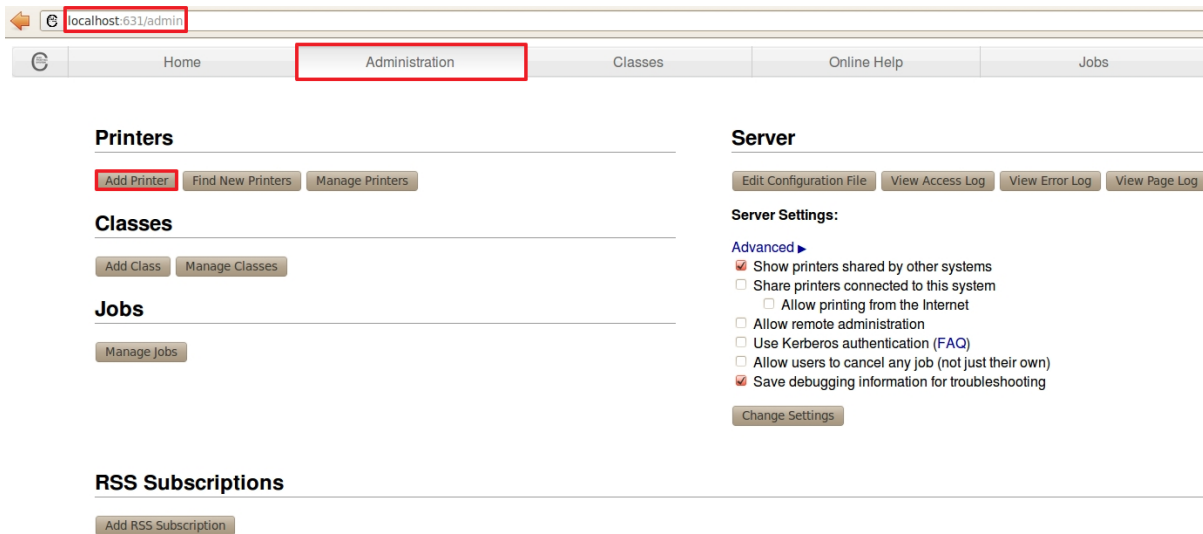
localhost:631/admin

Home | Administration | Classes | Online Help | Jobs

Printers

Add Printer Find New Printers Manage Printers

Classes

Add Class Manage Classes

Jobs

Manage Jobs

Server

Edit Configuration File View Access Log View Error Log View Page Log

Server Settings:

Advanced ▸
Show printers shared by other systems
Share printers connected to this system
Allow printing from the Internet
Allow remote administration
Use Kerberos authentication (FAQ)
Allow users to cancel any job (not just their own)
Save debugging information for troubleshooting

Change Settings

RSS Subscriptions

Add RSS Subscription